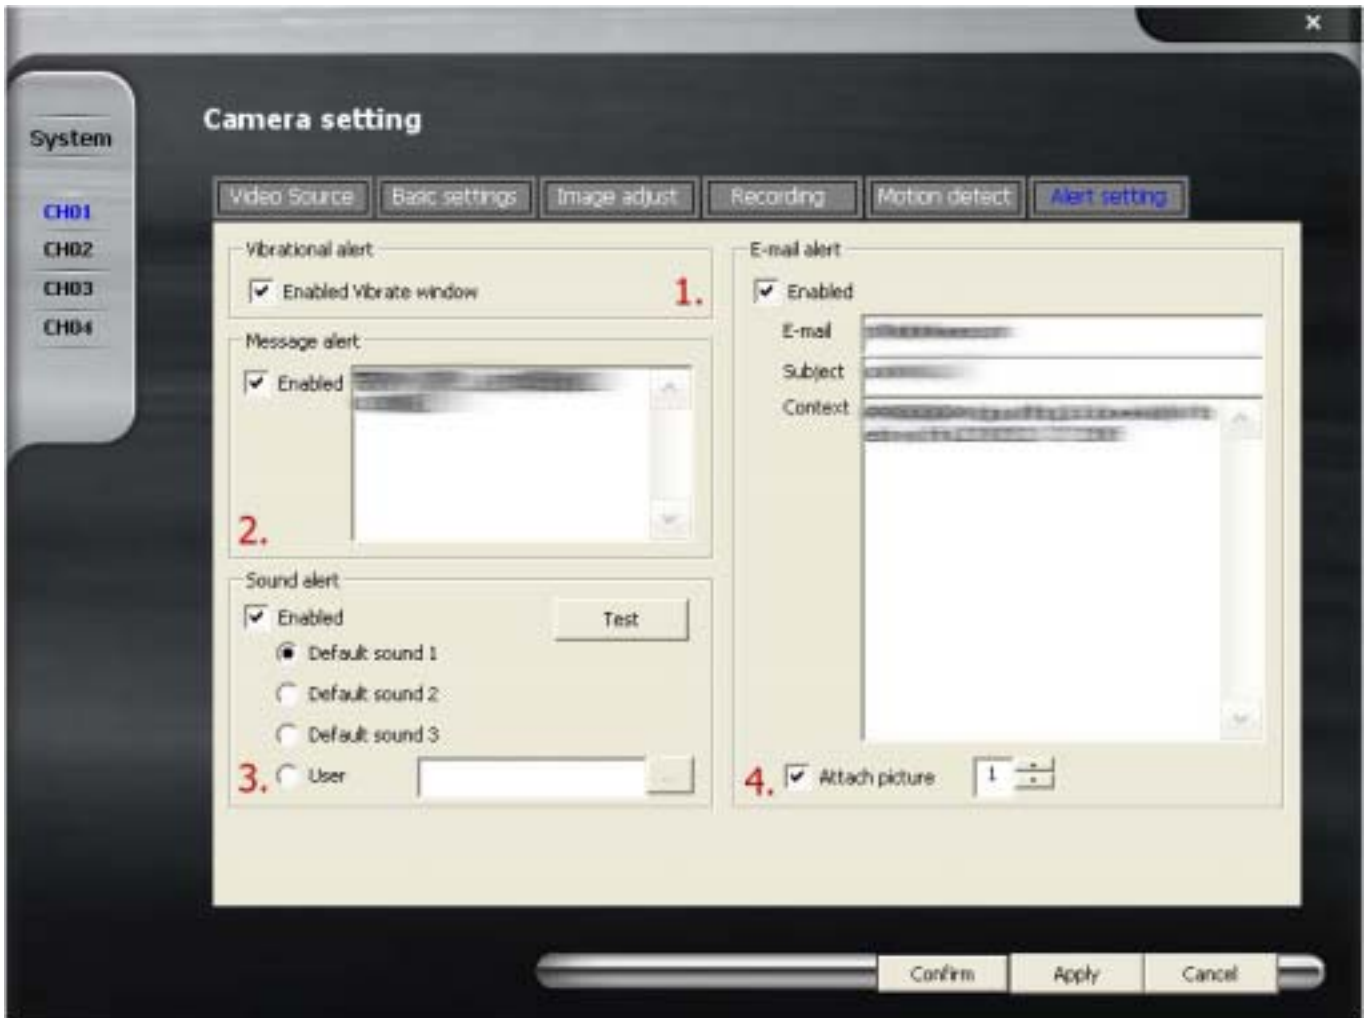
×

System

CH01
CH02
CH03
CH04

Camera setting

Video Source | Basic settings | Image adjust | Recording | Motion detect | Alert setting

Vibrational alert
Enabled Vibrate window
1.

Message alert
Enabled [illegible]
2.

Sound alert
Enabled
Test
Default sound 1
Default sound 2
Default sound 3
3. User
...

E-mail alert
Enabled
E-mail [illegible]
Subject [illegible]
Context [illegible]

4. Attach picture 1

Confirm
Apply
Cancel